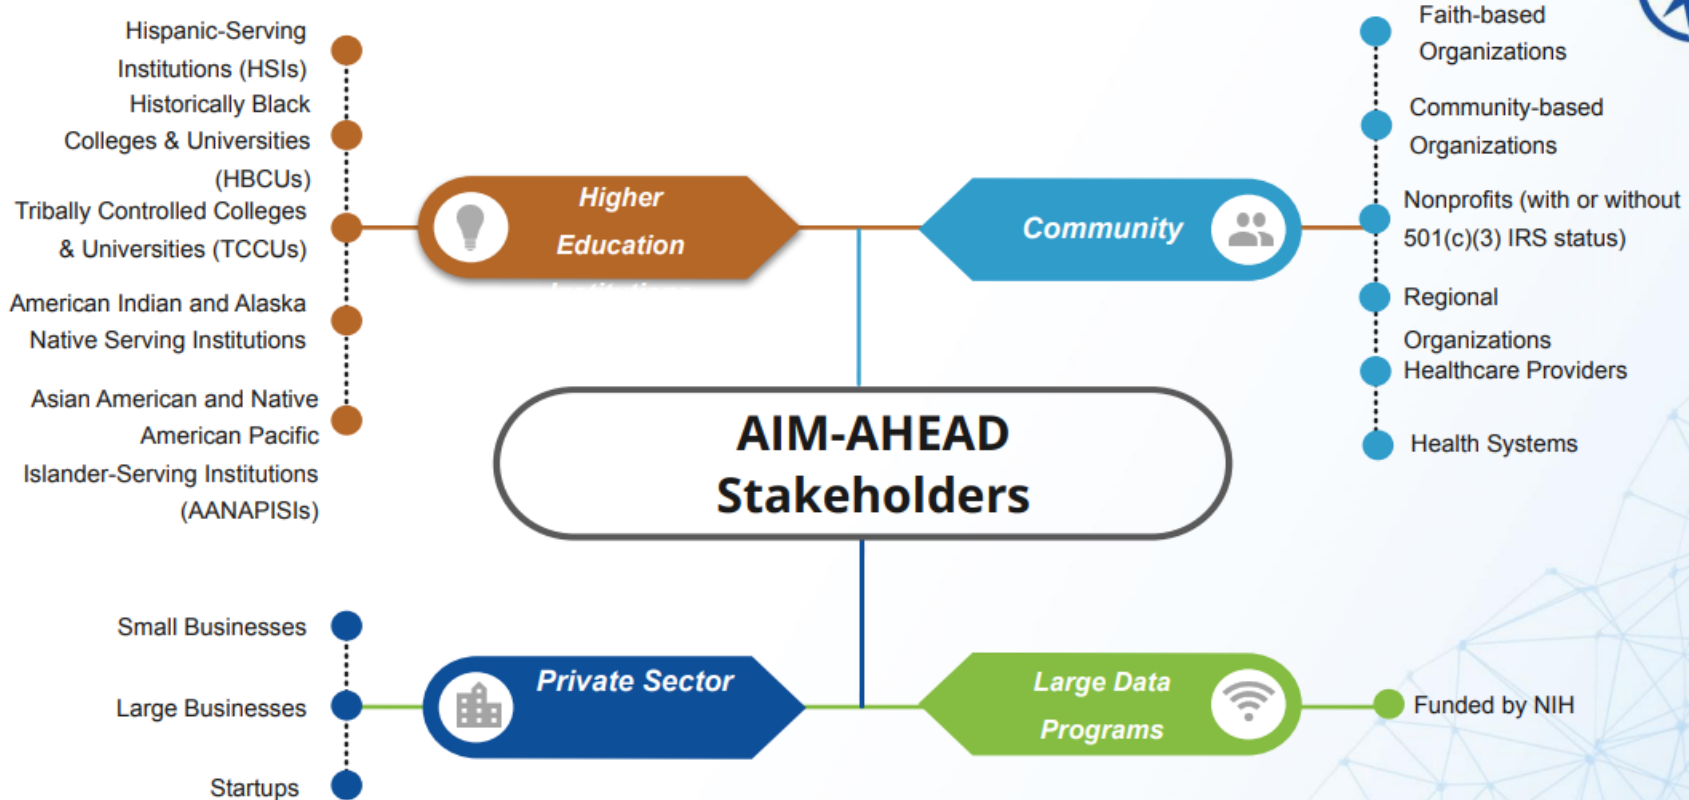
Hispanic-Serving Institutions (HSIs)

Historically Black Colleges & Universities (HBCUs)

Tribally Controlled Colleges & Universities (TCCUs)

American Indian and Alaska Native Serving Institutions

Asian American and Native American Pacific Islander-Serving Institutions (AANAPISIs)

Higher Education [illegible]

Community

Faith-based Organizations

Community-based Organizations

Nonprofits (with or without 501(c)(3) IRS status)

Regional Organizations

Healthcare Providers

Health Systems

AIM-AHEAD Stakeholders

Small Businesses

Large Businesses

Startups

Private Sector

Large Data Programs

Funded by NIH